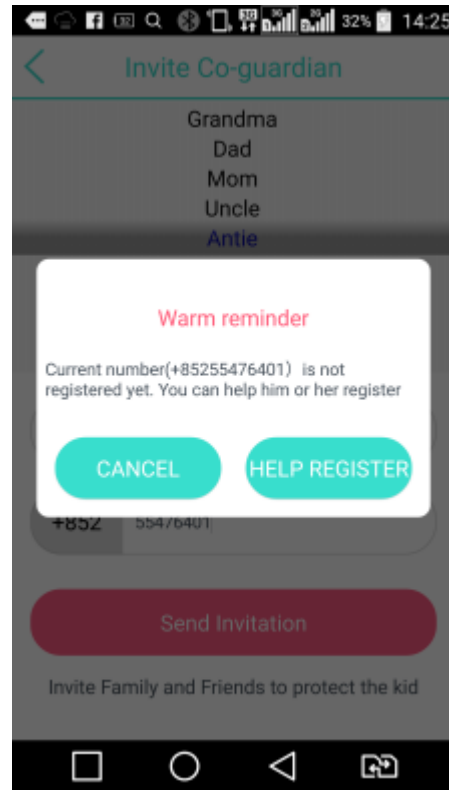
32% 14:25

Invite Co-guardian

Grandma
Dad
Mom
Uncle
Antie

Warm reminder

Current number(+85255476401) is not registered yet. You can help him or her register

CANCEL

HELP REGISTER

+852 55476401

Send Invitation

Invite Family and Friends to protect the kid